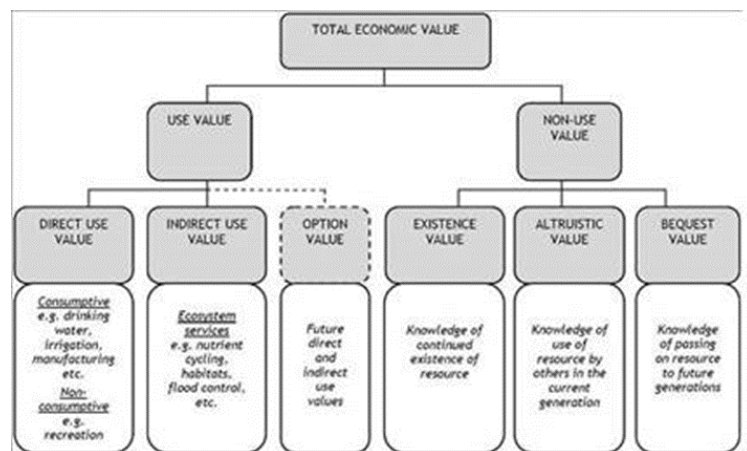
TOTAL ECONOMIC VALUE

USE VALUE

NON-USE VALUE

DIRECT USE VALUE

INDIRECT USE VALUE

OPTION VALUE

EXISTENCE VALUE

ALTRUISTIC VALUE

BEQUEST VALUE

Consumptive e.g. drinking water, irrigation, manufacturing etc.
Non-consumptive e.g. recreation

Ecosystem services e.g. nutrient cycling, habitats, flood control, etc.

Future direct and indirect use values

Knowledge of continued existence of resource

Knowledge of use of resource by others in the current generation

Knowledge of passing on resource to future generations